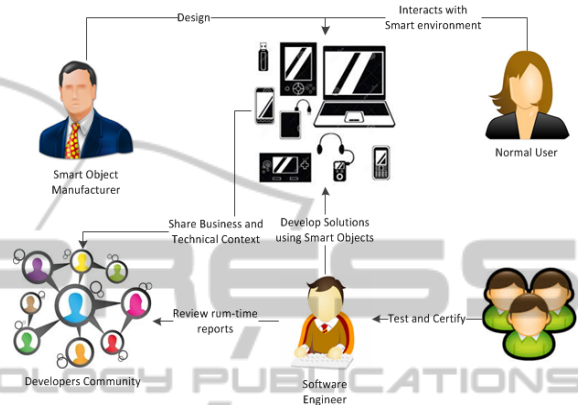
Design

Interacts with Smart environment

Smart Object Manufacturer

Normal User

Share Business and Technical Context

Develop Solutions using Smart Objects

Review rum-time reports

Test and Certify

Developers Community

Software Engineer